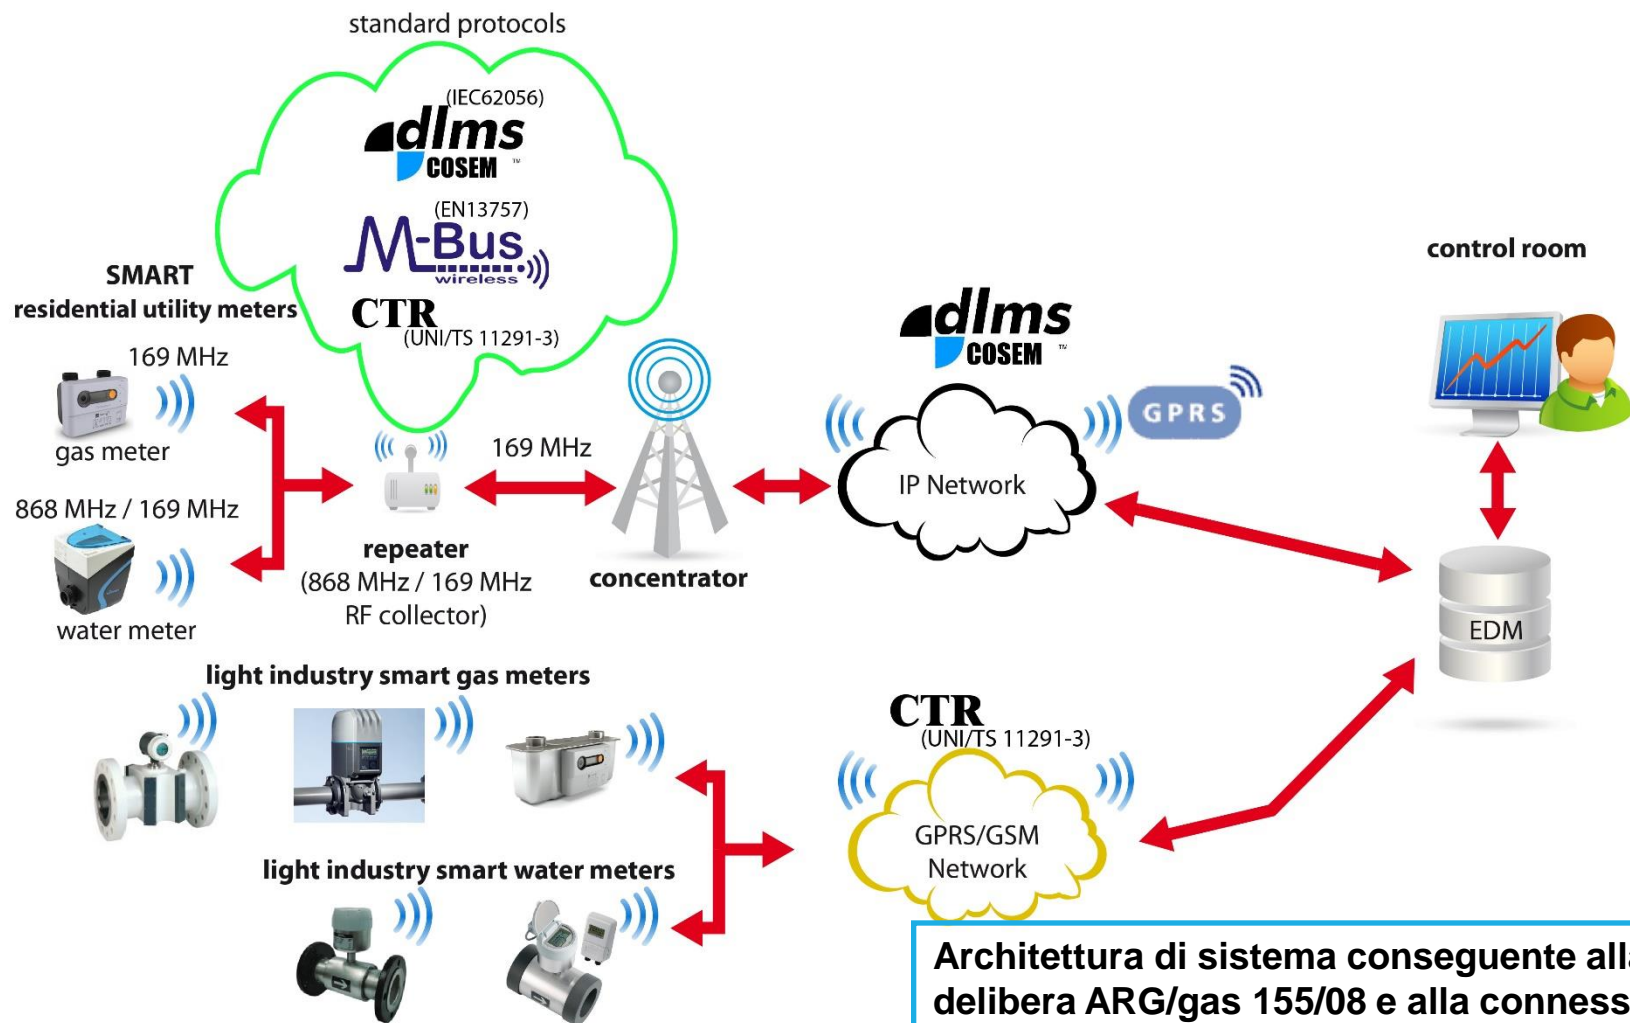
standard protocols

(IEC62056)
dlms
COSEM ™

(EN13757)
M-Bus
wireless

CTR
(UNI/TS 11291-3)

SMART
residential utility meters

169 MHz

gas meter

868 MHz / 169 MHz

water meter

169 MHz

repeater
(868 MHz / 169 MHz
RF collector)

concentrator

dlms
COSEM ™

GPRS

IP Network

control room

EDM

light industry smart gas meters

light industry smart water meters

CTR
(UNI/TS 11291-3)

GPRS/GSM
Network

Architettura di sistema conseguente all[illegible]
delibera ARG/gas 155/08 e alla conness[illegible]